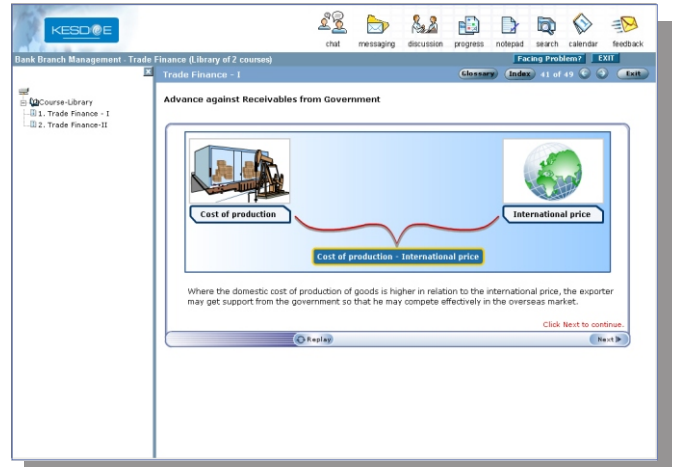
KESDEE

chat messaging discussion progress notepad search calendar feedback

Bank Branch Management - Trade Finance (Library of 2 courses)

Facing Problem? EXIT

Trade Finance - I

Glossary Index 41 of 49 Exit

Course-Library
1. Trade Finance - I
2. Trade Finance-II

Advance against Receivables from Government

Cost of production

International price

Cost of production - International price

Where the domestic cost of production of goods is higher in relation to the international price, the exporter may get support from the government so that he may compete effectively in the overseas market.

Click Next to continue.

Replay

Next